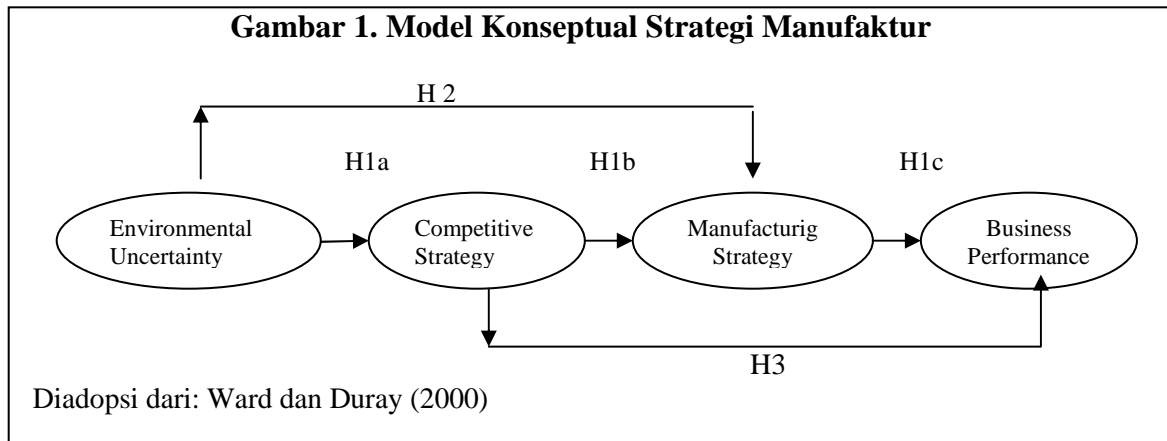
Gambar 1. Model Konseptual Strategi Manufaktur

H 2

H1a

H1b

H1c

Environmental Uncertainty

Competitive Strategy

Manufacturig Strategy

Business Performance

H3

Diadopsi dari: Ward dan Duray (2000)